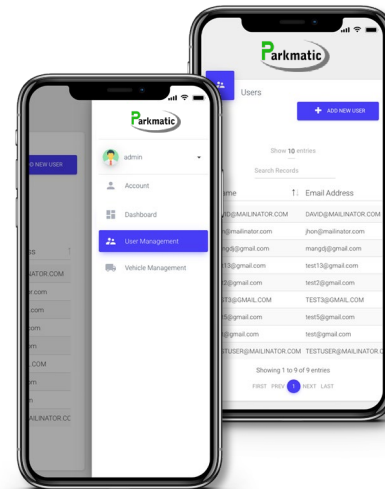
Parkmatic

Users

ADD NEW USER

Show 10 entries

Search Records

ame

Email Address

D@MAILINATOR.COM DAVID@MAILINATOR.COM

@mailinator.com jhon@mailinator.com

ngd@gmail.com mangd@gmail.com

t13@gmail.com test13@gmail.com

t2@gmail.com test2@gmail.com

T3@GMAIL.COM TEST3@GMAIL.COM

t5@gmail.com test5@gmail.com

@gmail.com test@gmail.com

TESTUSER@MAILINATOR.COM TESTUSER@MAILINATOR.C

Showing 1 to 9 of 9 entries

FIRST PREV 1 NEXT LAST

Parkmatic

admin

Account

Dashboard

User Management

Vehicle Management

D NEW USER

SS

NATOR.COM

r.com

com

com

om

.COM

om

m

MAILINATOR.CO